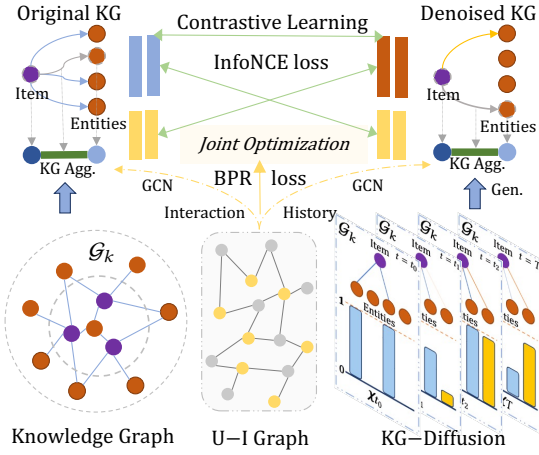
Original KG

Contrastive Learning

Denoised KG

InfoNCE loss

Item

Entities

Item

Entities

Joint Optimization

KG Agg.

KG Agg.

GCN

BPR loss

GCN

Gen.

Interaction

History

$\mathcal{G}_k$

$\mathcal{G}_k$

$\mathcal{G}_k$

$\mathcal{G}_k$

$\mathcal{G}_k$

Item $t = t_0$

Item $t = t_1$

Item $t = t_2$

Item $t = T$

1

Entities

ties

ties

ties

0

$\mathbf{x}_{t_0}$

$t_1$

$t_2$

$cT$

Knowledge Graph

U−I Graph

KG−Diffusion